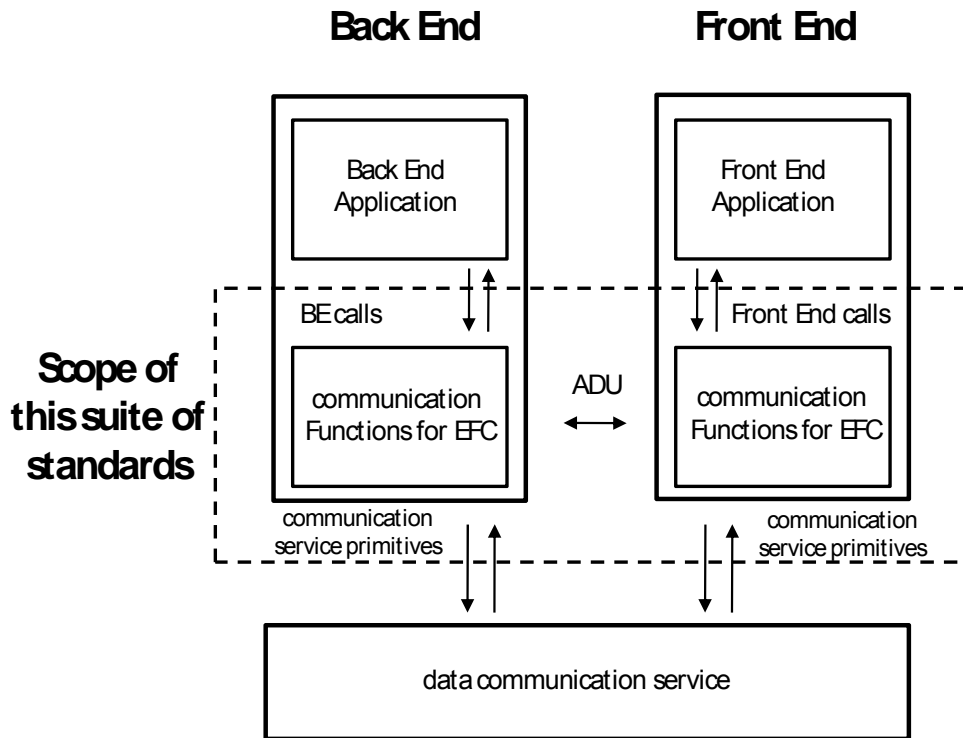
Back End

Front End

Back End Application

Front End Application

BE calls

Front End calls

Scope of this suite of standards

communication Functions for EFC

ADU

communication Functions for EFC

communication service primitives

communication service primitives

data communication service